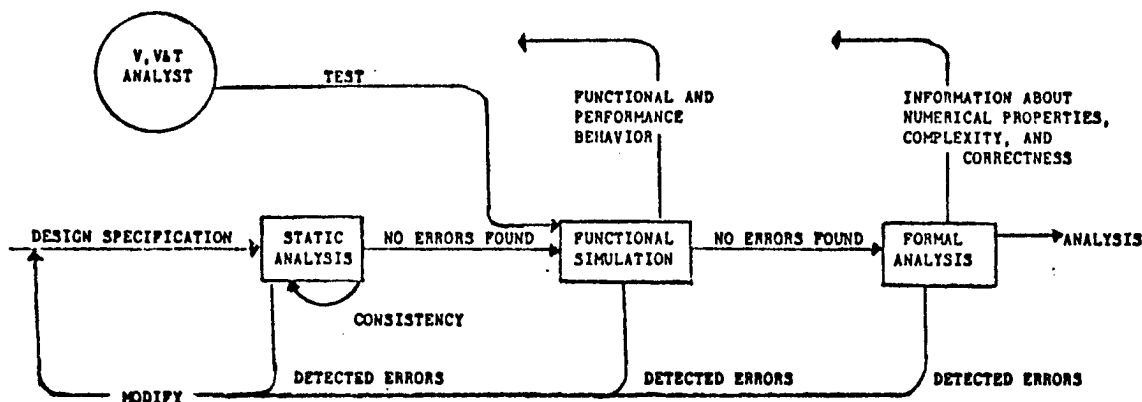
V,V&T ANALYST

TEST

FUNCTIONAL AND PERFORMANCE BEHAVIOR

INFORMATION ABOUT NUMERICAL PROPERTIES, COMPLEXITY, AND CORRECTNESS

DESIGN SPECIFICATION

STATIC ANALYSIS

NO ERRORS FOUND

FUNCTIONAL SIMULATION

NO ERRORS FOUND

FORMAL ANALYSIS

ANALYSIS

CONSISTENCY

MODIFY

DETECTED ERRORS

DETECTED ERRORS

DETECTED ERRORS